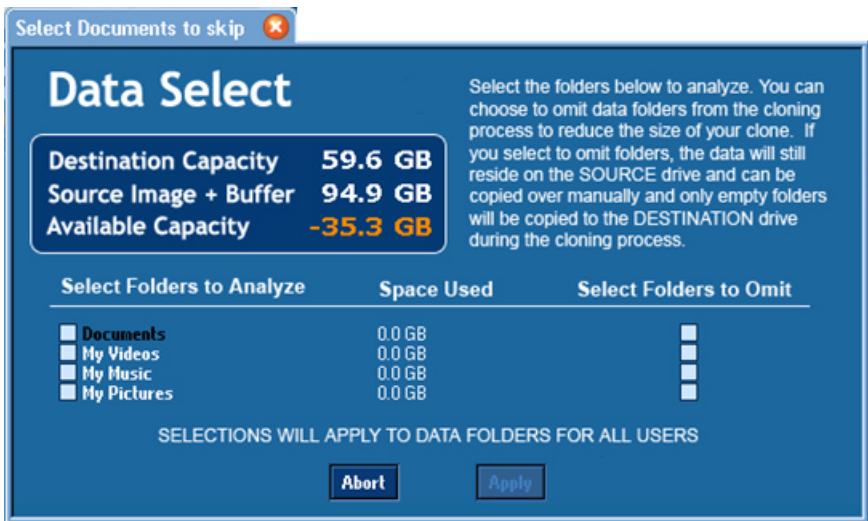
Select Documents to skip

Data Select

| Destination Capacity | 59.6 GB |
|---|---|
| Source Image + Buffer | 94.9 GB |
| Available Capacity | -35.3 GB |

Select the folders below to analyze. You can choose to omit data folders from the cloning process to reduce the size of your clone. If you select to omit folders, the data will still reside on the SOURCE drive and can be copied over manually and only empty folders will be copied to the DESTINATION drive during the cloning process.

| Select Folders to Analyze | Space Used | Select Folders to Omit |
|---|---|---|
| Documents | 0.0 GB | |
| My Videos | 0.0 GB | |
| My Music | 0.0 GB | |
| My Pictures | 0.0 GB | |

SELECTIONS WILL APPLY TO DATA FOLDERS FOR ALL USERS

Abort

Apply